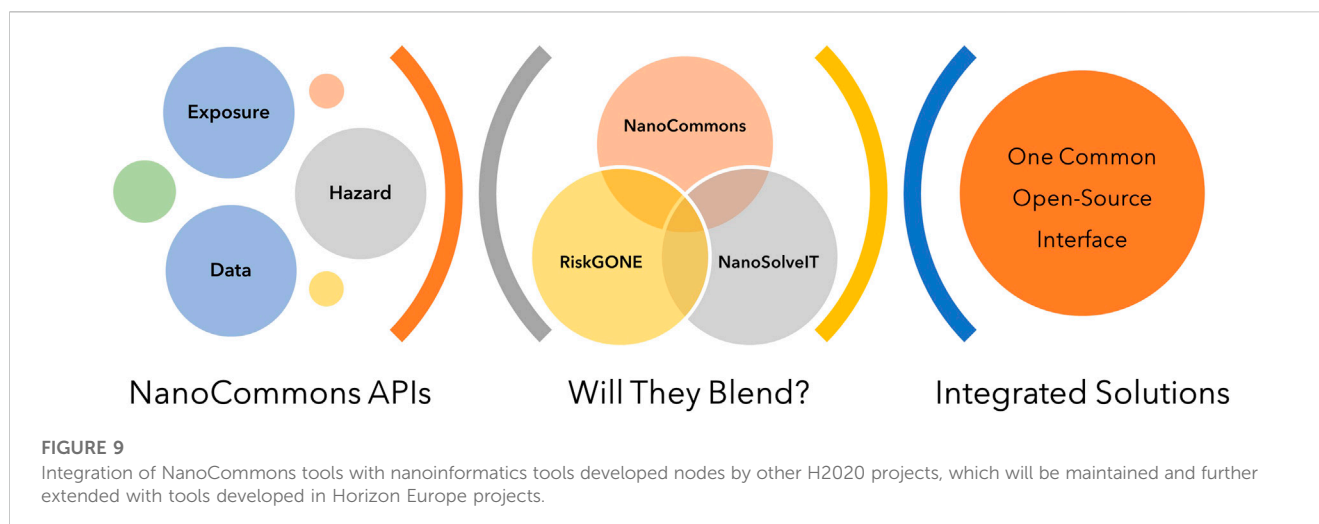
Exposure

Hazard

Data

NanoCommons

RiskGONE

NanoSolveIT

One Common Open-Source Interface

NanoCommons APIs

Will They Blend?

Integrated Solutions

FIGURE 9
Integration of NanoCommons tools with nanoinformatics tools developed nodes by other H2020 projects, which will be maintained and further extended with tools developed in Horizon Europe projects.